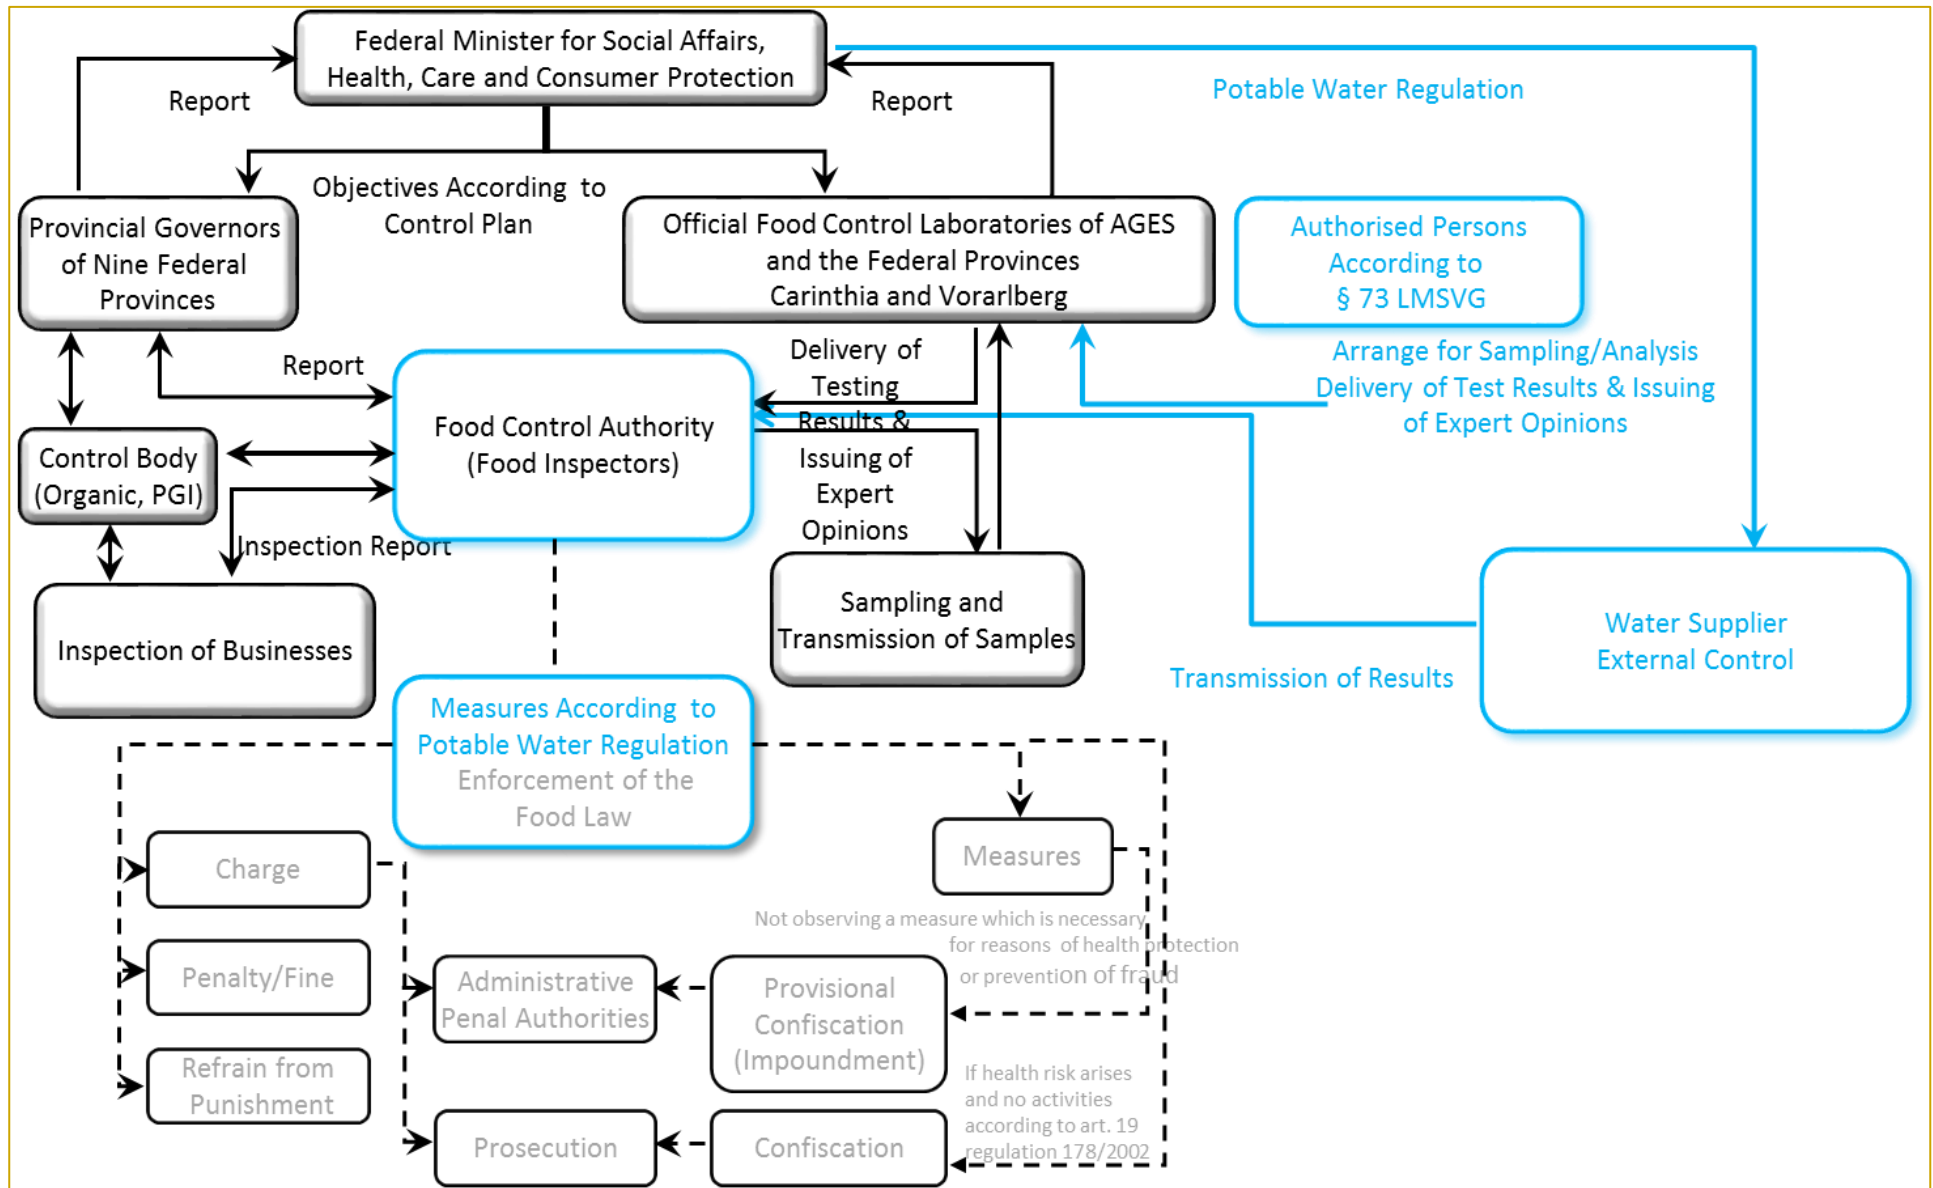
Federal Minister for Social Affairs, Health, Care and Consumer Protection

Report

Report

Potable Water Regulation

Objectives According to Control Plan

Provincial Governors of Nine Federal Provinces

Official Food Control Laboratories of AGES and the Federal Provinces Carinthia and Vorarlberg

Authorised Persons According to § 73 LMSVG

Arrange for Sampling/Analysis Delivery of Test Results & Issuing of Expert Opinions

Report

Food Control Authority (Food Inspectors)

Delivery of Testing Results & Issuing of Expert Opinions

Control Body (Organic, PGI)

Inspection Report

Sampling and Transmission of Samples

Water Supplier External Control

Inspection of Businesses

Transmission of Results

Measures According to Potable Water Regulation Enforcement of the Food Law

Measures

Charge

Not observing a measure which is necessary for reasons of health protection or prevention of fraud

Penalty/Fine

Administrative Penal Authorities

Provisional Confiscation (Impoundment)

Refrain from Punishment

If health risk arises and no activities according to art. 19 regulation 178/2002

Prosecution

Confiscation